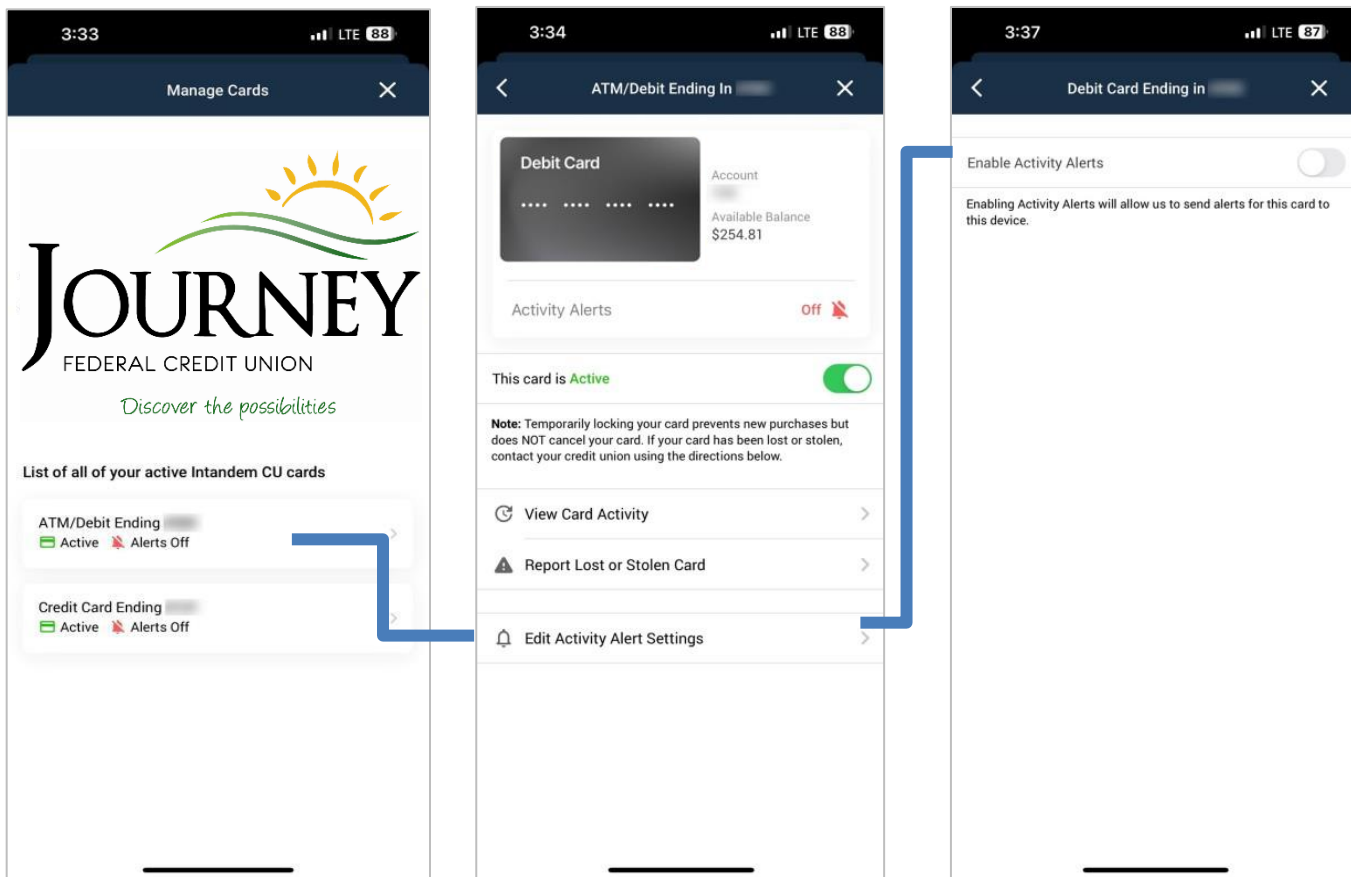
3:33 LTE 88

Manage Cards

JOURNEY
FEDERAL CREDIT UNION
Discover the possibilities

List of all of your active Intandem CU cards

ATM/Debit Ending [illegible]
Active Alerts Off

Credit Card Ending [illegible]
Active Alerts Off

3:34 LTE 88

ATM/Debit Ending In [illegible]

Debit Card
•••• •••• •••• ••••
Account
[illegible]
Available Balance
$254.81

Activity Alerts Off

This card is Active

**Note:** Temporarily locking your card prevents new purchases but does NOT cancel your card. If your card has been lost or stolen, contact your credit union using the directions below.

View Card Activity

Report Lost or Stolen Card

Edit Activity Alert Settings

3:37 LTE 87

Debit Card Ending in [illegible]

Enable Activity Alerts

Enabling Activity Alerts will allow us to send alerts for this card to this device.